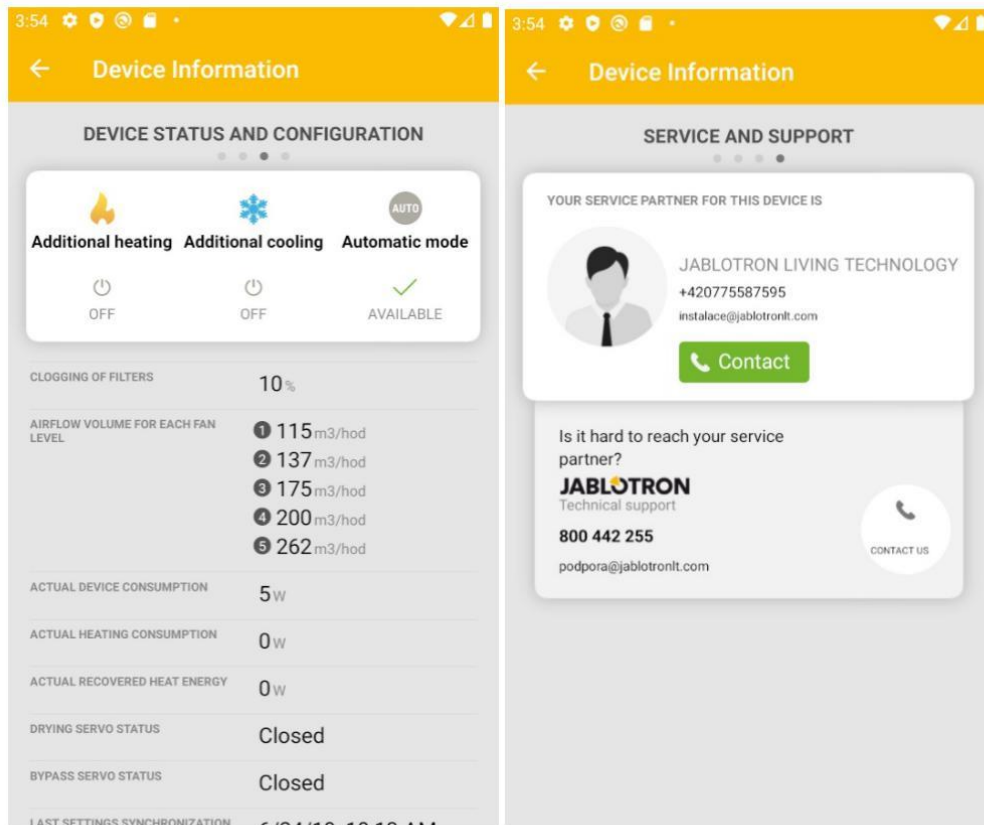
3:54

← Device Information

DEVICE STATUS AND CONFIGURATION

Additional heating Additional cooling AUTO Automatic mode

OFF OFF AVAILABLE

| CLOGGING OF FILTERS | 10% |
|---|---|
| AIRFLOW VOLUME FOR EACH FAN LEVEL | 1 115m3/hod 2 137m3/hod 3 175m3/hod 4 200m3/hod 5 262m3/hod |
| ACTUAL DEVICE CONSUMPTION | 5W |
| ACTUAL HEATING CONSUMPTION | 0W |
| ACTUAL RECOVERED HEAT ENERGY | 0W |
| DRYING SERVO STATUS | Closed |
| BYPASS SERVO STATUS | Closed |
| LAST SETTINGS SYNCHRONIZATION | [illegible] |

3:54

← Device Information

SERVICE AND SUPPORT

YOUR SERVICE PARTNER FOR THIS DEVICE IS

JABLOTRON LIVING TECHNOLOGY
+420775587595
instalace@jablotronlt.com

Contact

Is it hard to reach your service partner?
JABLOTRON
Technical support
800 442 255
podpora@jablotronlt.com

CONTACT US